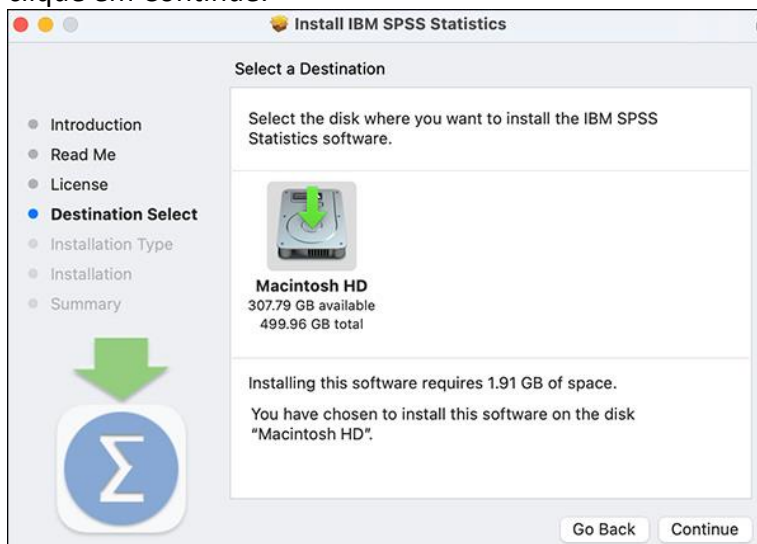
Install IBM SPSS Statistics

Select a Destination

Introduction
Read Me
License
Destination Select
Installation Type
Installation
Summary

Select the disk where you want to install the IBM SPSS Statistics software.

Macintosh HD
307.79 GB available
499.96 GB total

Installing this software requires 1.91 GB of space.

You have chosen to install this software on the disk "Macintosh HD".

Go Back
Continue